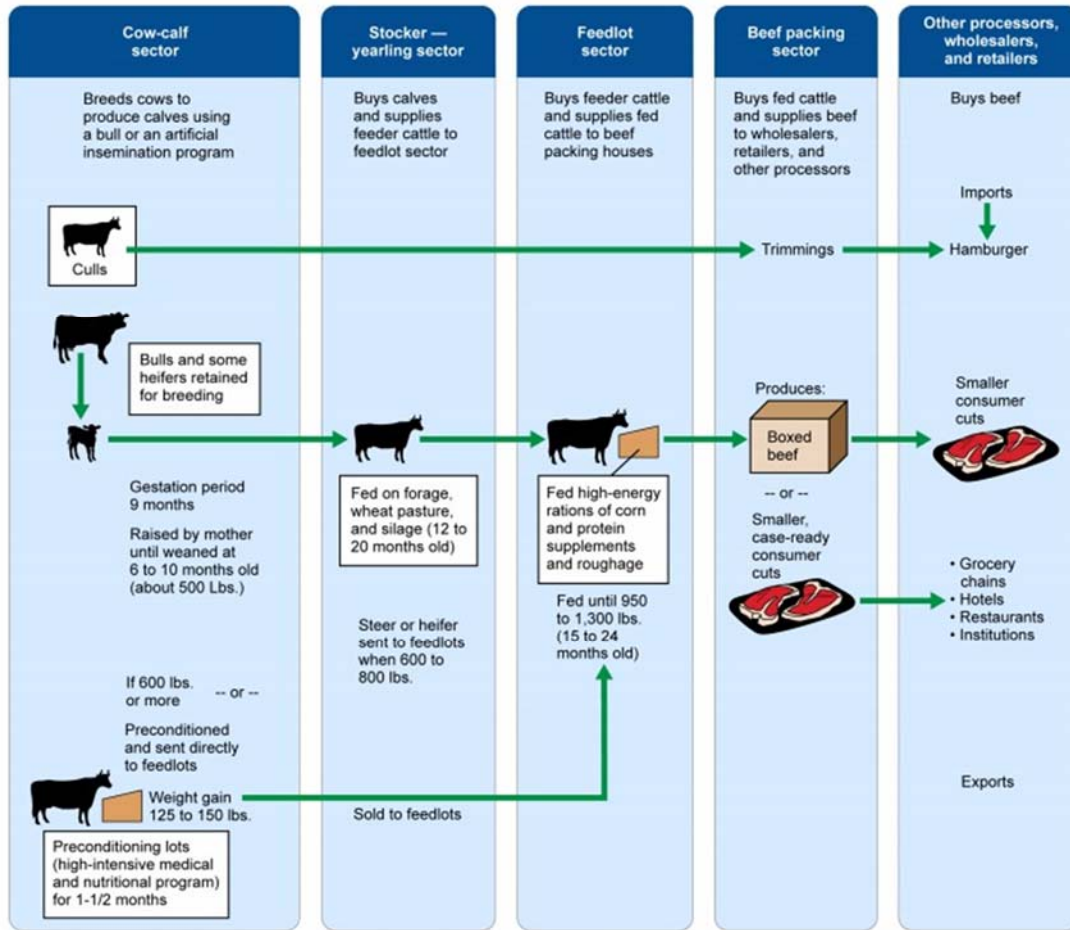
Cow-calf sector

Breeds cows to produce calves using a bull or an artificial insemination program

Culls

Bulls and some heifers retained for breeding

Gestation period 9 months

Raised by mother until weaned at 6 to 10 months old (about 500 Lbs.)

If 600 lbs. or more -- or --

Preconditioned and sent directly to feedlots

Weight gain 125 to 150 lbs.

Preconditioning lots (high-intensive medical and nutritional program) for 1-1/2 months

Stocker — yearling sector

Buys calves and supplies feeder cattle to feedlot sector

Fed on forage, wheat pasture, and silage (12 to 20 months old)

Steer or heifer sent to feedlots when 600 to 800 lbs.

Sold to feedlots

Feedlot sector

Buys feeder cattle and supplies fed cattle to beef packing houses

Fed high-energy rations of corn and protein supplements and roughage

Fed until 950 to 1,300 lbs. (15 to 24 months old)

Beef packing sector

Buys fed cattle and supplies beef to wholesalers, retailers, and other processors

Trimmings

Produces:

Boxed beef

-- or --

Smaller, case-ready consumer cuts

Other processors, wholesalers, and retailers

Buys beef

Imports

Hamburger

Smaller consumer cuts

• Grocery chains
• Hotels
• Restaurants
• Institutions

Exports